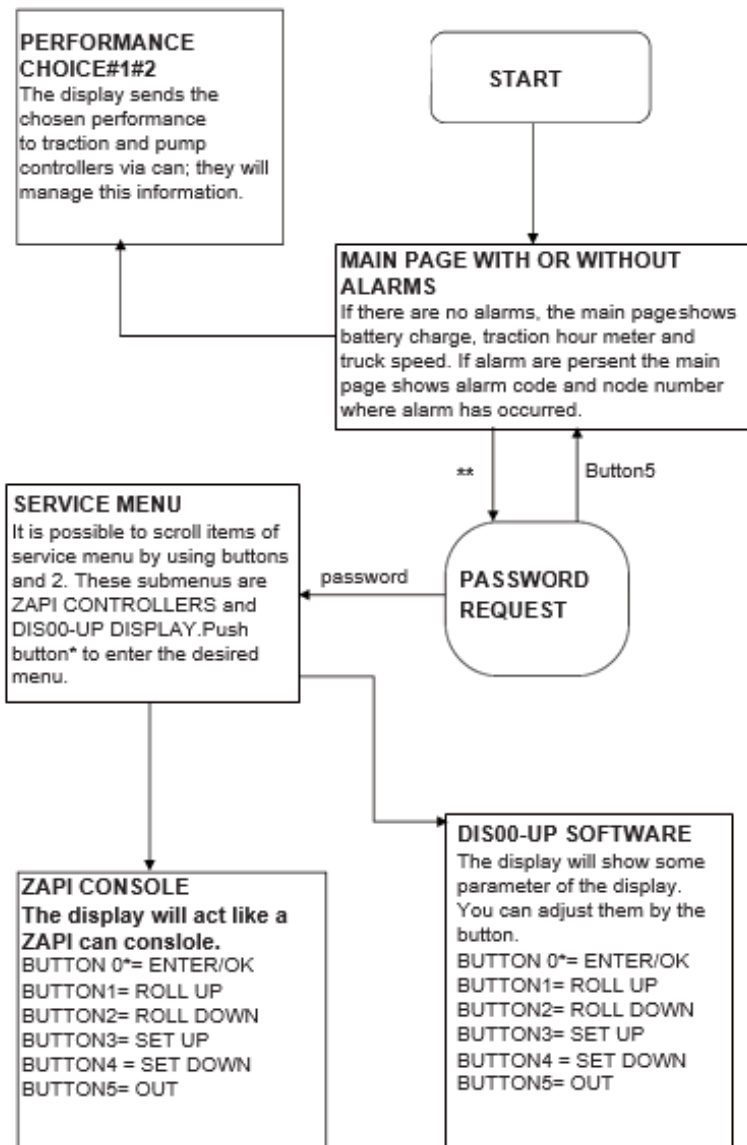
PERFORMANCE CHOICE#1#2
The display sends the chosen performance to traction and pump controllers via can; they will manage this information.

START

MAIN PAGE WITH OR WITHOUT ALARMS
If there are no alarms, the main pageshows battery charge, traction hour meter and truck speed. If alarm are persent the main page shows alarm code and node number where alarm has occurred.

**

Button5

SERVICE MENU
It is possible to scroll items of service menu by using buttons and 2. These submenus are ZAPI CONTROLLERS and DIS00-UP DISPLAY.Push button* to enter the desired menu.

password

PASSWORD REQUEST

DIS00-UP SOFTWARE
The display will show some parameter of the display. You can adjust them by the button.
BUTTON 0*= ENTER/OK
BUTTON1= ROLL UP
BUTTON2= ROLL DOWN
BUTTON3= SET UP
BUTTON4 = SET DOWN
BUTTON5= OUT

ZAPI CONSOLE
The display will act like a ZAPI can conslole.
BUTTON 0*= ENTER/OK
BUTTON1= ROLL UP
BUTTON2= ROLL DOWN
BUTTON3= SET UP
BUTTON4 = SET DOWN
BUTTON5= OUT